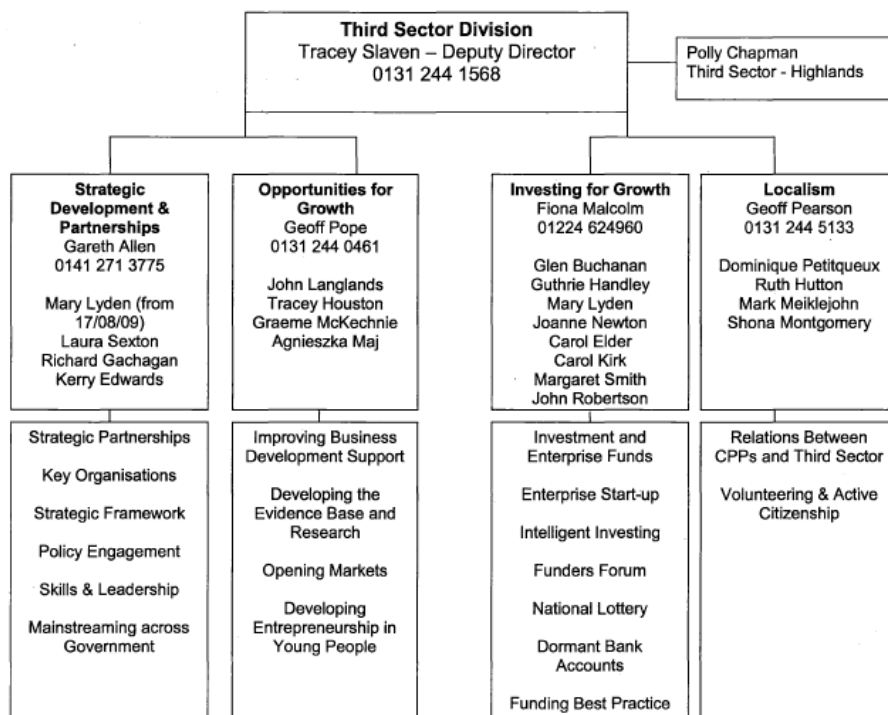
Third Sector Division
Tracey Slaven – Deputy Director
0131 244 1568

Polly Chapman
Third Sector - Highlands

Strategic Development & Partnerships
Gareth Allen
0141 271 3775

Mary Lyden (from 17/08/09)
Laura Sexton
Richard Gachagan
Kerry Edwards

Strategic Partnerships

Key Organisations

Strategic Framework

Policy Engagement

Skills & Leadership

Mainstreaming across Government

Opportunities for Growth
Geoff Pope
0131 244 0461

John Langlands
Tracey Houston
Graeme McKechnie
Agnieszka Maj

Improving Business Development Support

Developing the Evidence Base and Research

Opening Markets

Developing Entrepreneurship in Young People

Investing for Growth
Fiona Malcolm
01224 624960

Glen Buchanan
Guthrie Handley
Mary Lyden
Joanne Newton
Carol Elder
Carol Kirk
Margaret Smith
John Robertson

Investment and Enterprise Funds

Enterprise Start-up

Intelligent Investing

Funders Forum

National Lottery

Dormant Bank Accounts

Funding Best Practice

Localism
Geoff Pearson
0131 244 5133

Dominique Petitqueux
Ruth Hutton
Mark Meiklejohn
Shona Montgomery

Relations Between CPPs and Third Sector

Volunteering & Active Citizenship